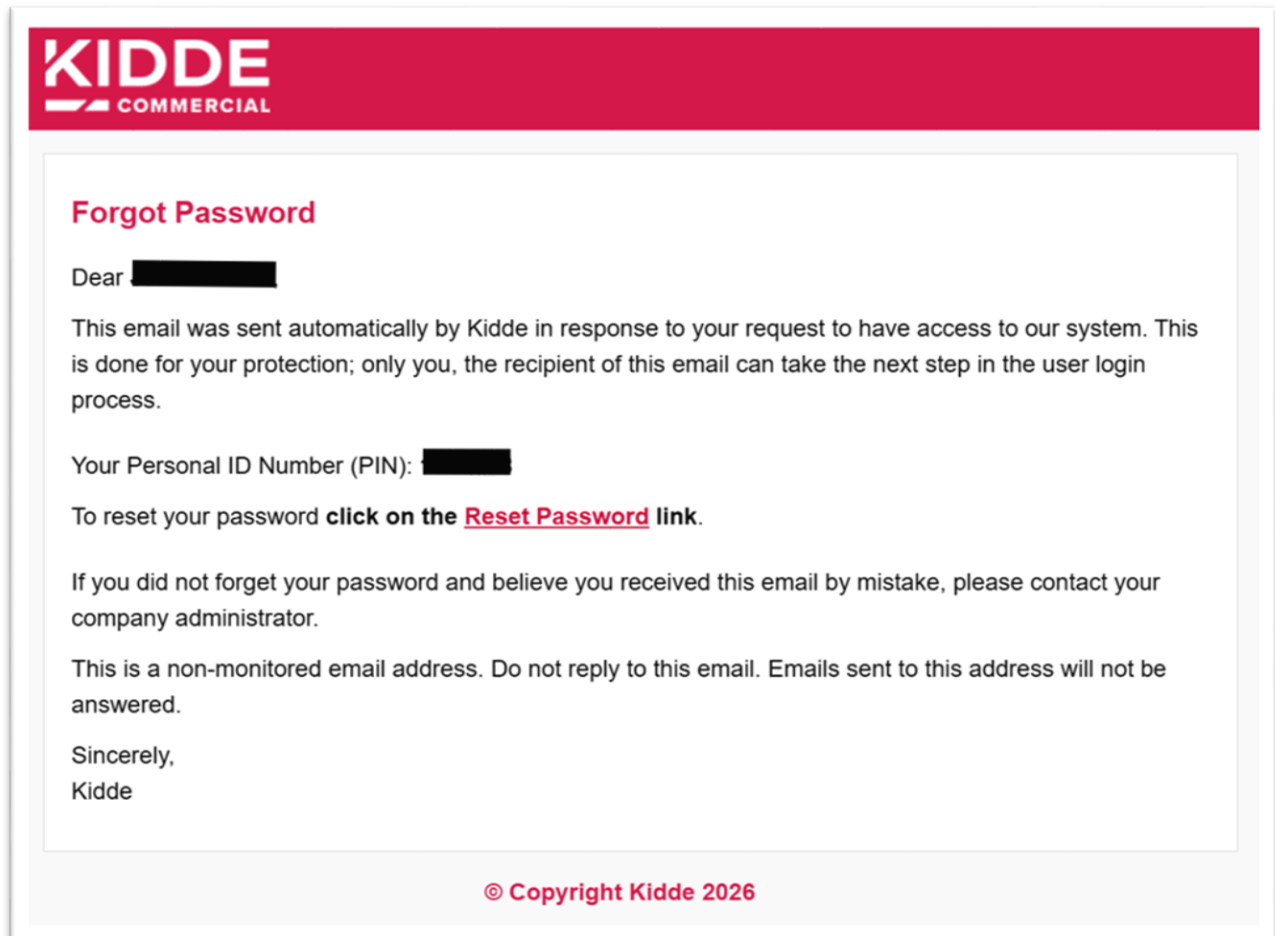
KIDDE
COMMERCIAL

Forgot Password

Dear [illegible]

This email was sent automatically by Kidde in response to your request to have access to our system. This is done for your protection; only you, the recipient of this email can take the next step in the user login process.

Your Personal ID Number (PIN): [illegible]

To reset your password **click on the Reset Password link**.

If you did not forget your password and believe you received this email by mistake, please contact your company administrator.

This is a non-monitored email address. Do not reply to this email. Emails sent to this address will not be answered.

Sincerely,
Kidde

© Copyright Kidde 2026